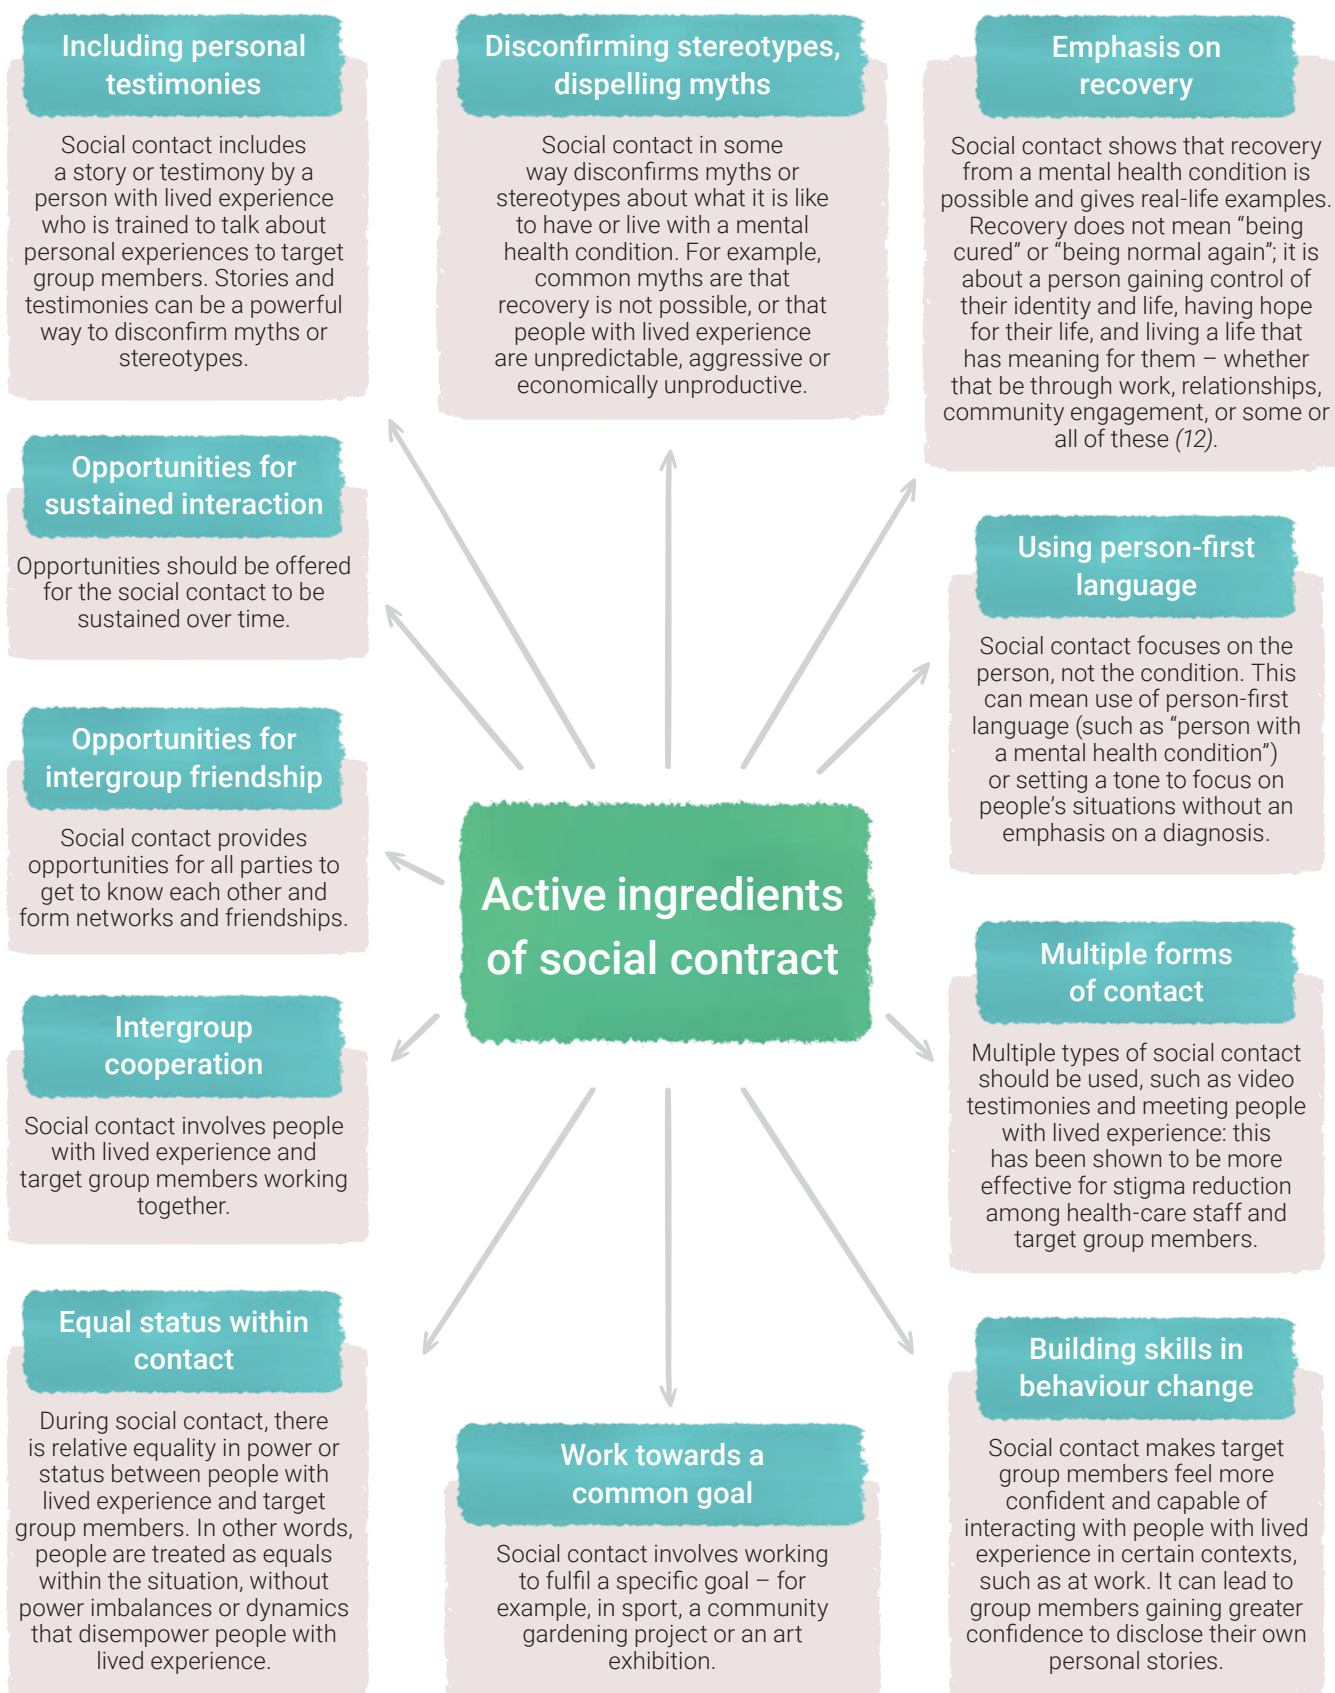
Including personal testimonies

Social contact includes a story or testimony by a person with lived experience who is trained to talk about personal experiences to target group members. Stories and testimonies can be a powerful way to disconfirm myths or stereotypes.

Disconfirming stereotypes, dispelling myths

Social contact in some way disconfirms myths or stereotypes about what it is like to have or live with a mental health condition. For example, common myths are that recovery is not possible, or that people with lived experience are unpredictable, aggressive or economically unproductive.

Emphasis on recovery

Social contact shows that recovery from a mental health condition is possible and gives real-life examples. Recovery does not mean "being cured" or "being normal again"; it is about a person gaining control of their identity and life, having hope for their life, and living a life that has meaning for them – whether that be through work, relationships, community engagement, or some or all of these (12).

Opportunities for sustained interaction

Opportunities should be offered for the social contact to be sustained over time.

Using person-first language

Social contact focuses on the person, not the condition. This can mean use of person-first language (such as "person with a mental health condition") or setting a tone to focus on people's situations without an emphasis on a diagnosis.

Opportunities for intergroup friendship

Social contact provides opportunities for all parties to get to know each other and form networks and friendships.

Active ingredients of social contract

Multiple forms of contact

Multiple types of social contact should be used, such as video testimonies and meeting people with lived experience: this has been shown to be more effective for stigma reduction among health-care staff and target group members.

Intergroup cooperation

Social contact involves people with lived experience and target group members working together.

Equal status within contact

During social contact, there is relative equality in power or status between people with lived experience and target group members. In other words, people are treated as equals within the situation, without power imbalances or dynamics that disempower people with lived experience.

Work towards a common goal

Social contact involves working to fulfil a specific goal – for example, in sport, a community gardening project or an art exhibition.

Building skills in behaviour change

Social contact makes target group members feel more confident and capable of interacting with people with lived experience in certain contexts, such as at work. It can lead to group members gaining greater confidence to disclose their own personal stories.